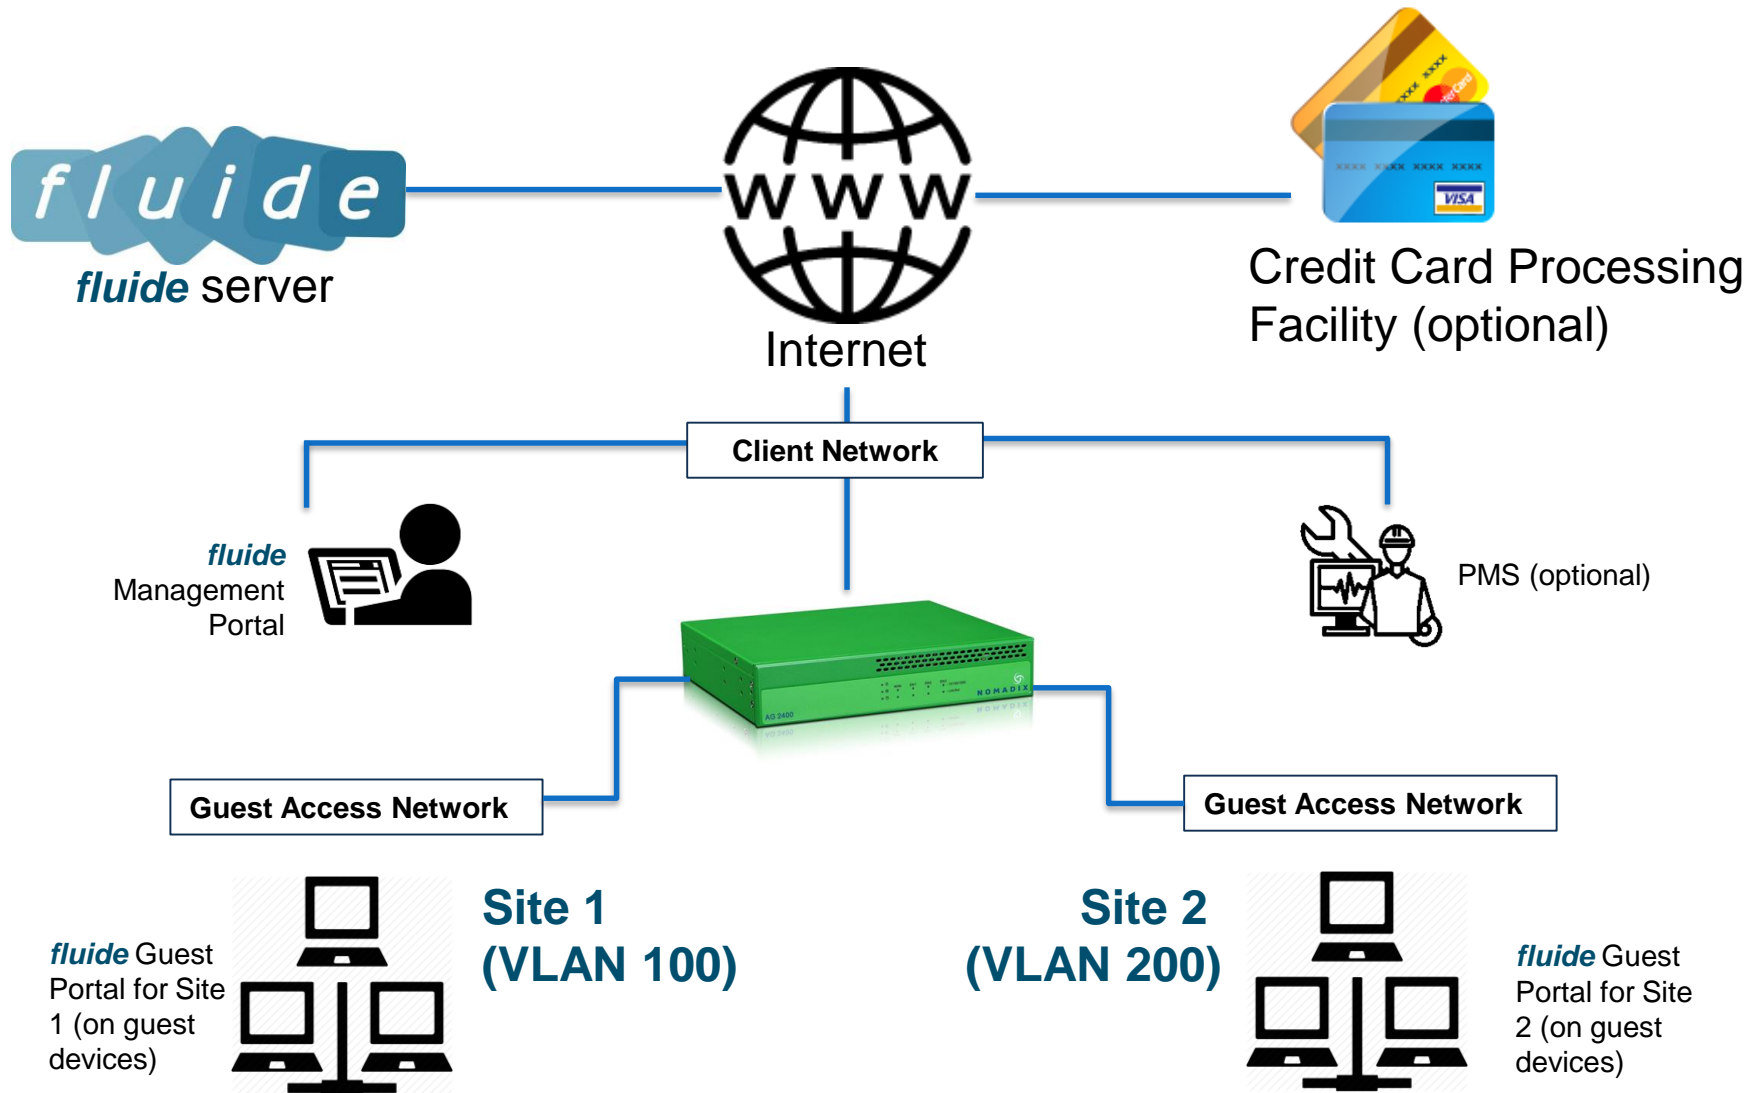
fluide

fluide server

WWW

Internet

Credit Card Processing Facility (optional)

XXXX XXXX XXXX XXXX

VISA

Client Network

fluide Management Portal

PMS (optional)

NOMADIX

AG 2400

Guest Access Network

Guest Access Network

fluide Guest Portal for Site 1 (on guest devices)

Site 1 (VLAN 100)

Site 2 (VLAN 200)

fluide Guest Portal for Site 2 (on guest devices)